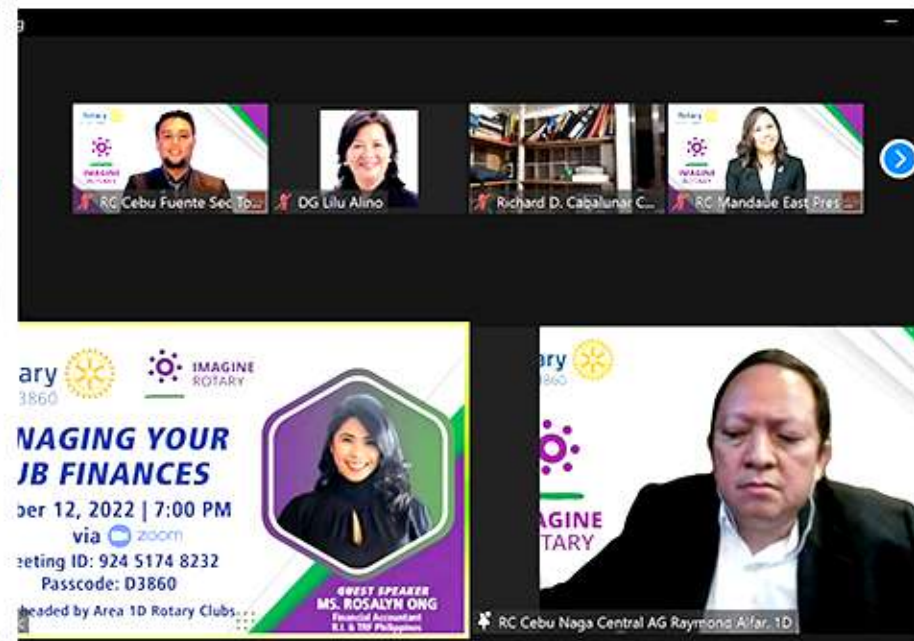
g

Rotary

IMAGINE ROTARY

RC Cebu Fuente Sec To...

DG Lilu Alino

Richard D. Cabalunar C...

Rotary

IMAGINE ROTARY

RC Mandaue East Pres...

ary
3860

IMAGINE ROTARY

NAGING YOUR
UB FINANCES

ber 12, 2022 | 7:00 PM
via zoom
eeting ID: 924 5174 8232
Passcode: D3860
headed by Area 1D Rotary Clubs

GUEST SPEAKER
MS. ROSALYN ONG
Financial Accountant
R.I. & TRF Philippines

ary
3860

AGINE
TARY

RC Cebu Naga Central AG Raymond Alfar. 1D